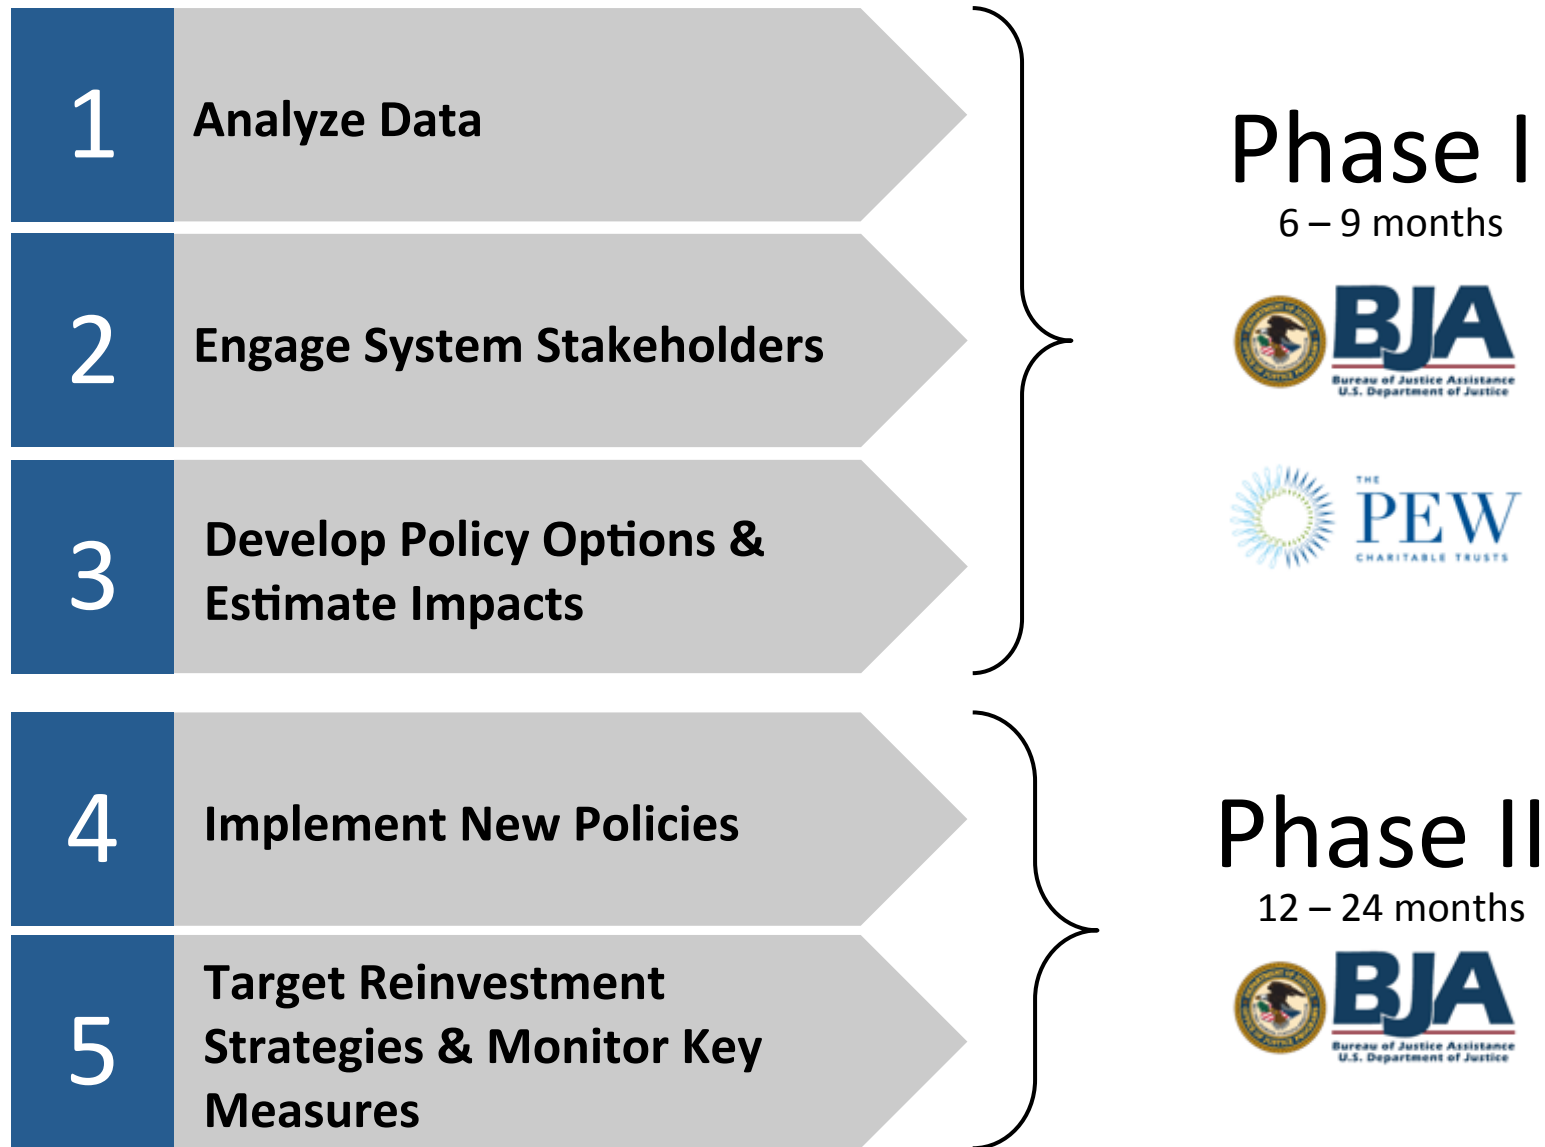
1 Analyze Data

2 Engage System Stakeholders

3 Develop Policy Options & Estimate Impacts

4 Implement New Policies

5 Target Reinvestment Strategies & Monitor Key Measures

Phase I
6 – 9 months

BJA
Bureau of Justice Assistance
U.S. Department of Justice

THE PEW CHARITABLE TRUSTS

Phase II
12 – 24 months

BJA
Bureau of Justice Assistance
U.S. Department of Justice